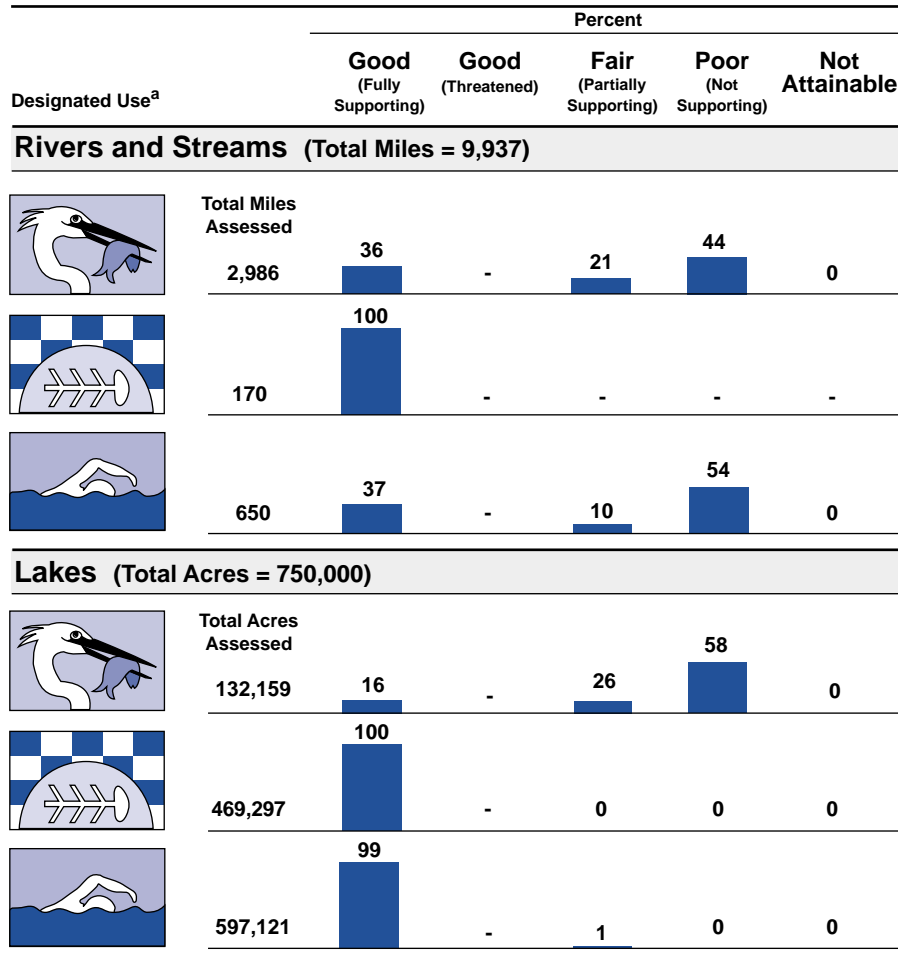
| Designated Use$^a$ | | Percent Good (Fully Supporting) | Good (Threatened) | Fair (Partially Supporting) | Poor (Not Supporting) | Not Attainable |
|---|---|---|---|---|---|---|

**Rivers and Streams (Total Miles = 9,937)**

| | Total Miles Assessed | Good (Fully Supporting) | Good (Threatened) | Fair (Partially Supporting) | Poor (Not Supporting) | Not Attainable |
|---|---|---|---|---|---|---|
| | 2,986 | 36 | - | 21 | 44 | 0 |
| | 170 | 100 | - | - | - | - |
| | 650 | 37 | - | 10 | 54 | 0 |

**Lakes (Total Acres = 750,000)**

| | Total Acres Assessed | Good (Fully Supporting) | Good (Threatened) | Fair (Partially Supporting) | Poor (Not Supporting) | Not Attainable |
|---|---|---|---|---|---|---|
| | 132,159 | 16 | - | 26 | 58 | 0 |
| | 469,297 | 100 | - | 0 | 0 | 0 |
| | 597,121 | 99 | - | 1 | 0 | 0 |